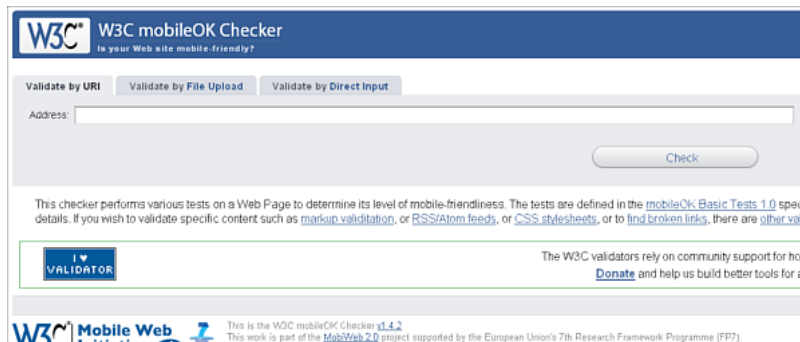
W3C® W3C mobileOK Checker
Is your Web site mobile-friendly?

Validate by URI | Validate by File Upload | Validate by Direct Input

Address:

Check

This checker performs various tests on a Web Page to determine its level of mobile-friendliness. The tests are defined in the mobileOK Basic Tests 1.0 spe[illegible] details. If you wish to validate specific content such as markup validitation, or RSS/Atom feeds, or CSS stylesheets, or to find broken links, there are other va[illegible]

I ♥ VALIDATOR

The W3C validators rely on community support for ho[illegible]
Donate and help us build better tools for a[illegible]

W3C Mobile Web Initiative

This is the W3C mobileOK Checker v1.4.2
This work is part of the MobiWeb 2.0 project supported by the European Union's 7th Research Framework Programme (FP7).